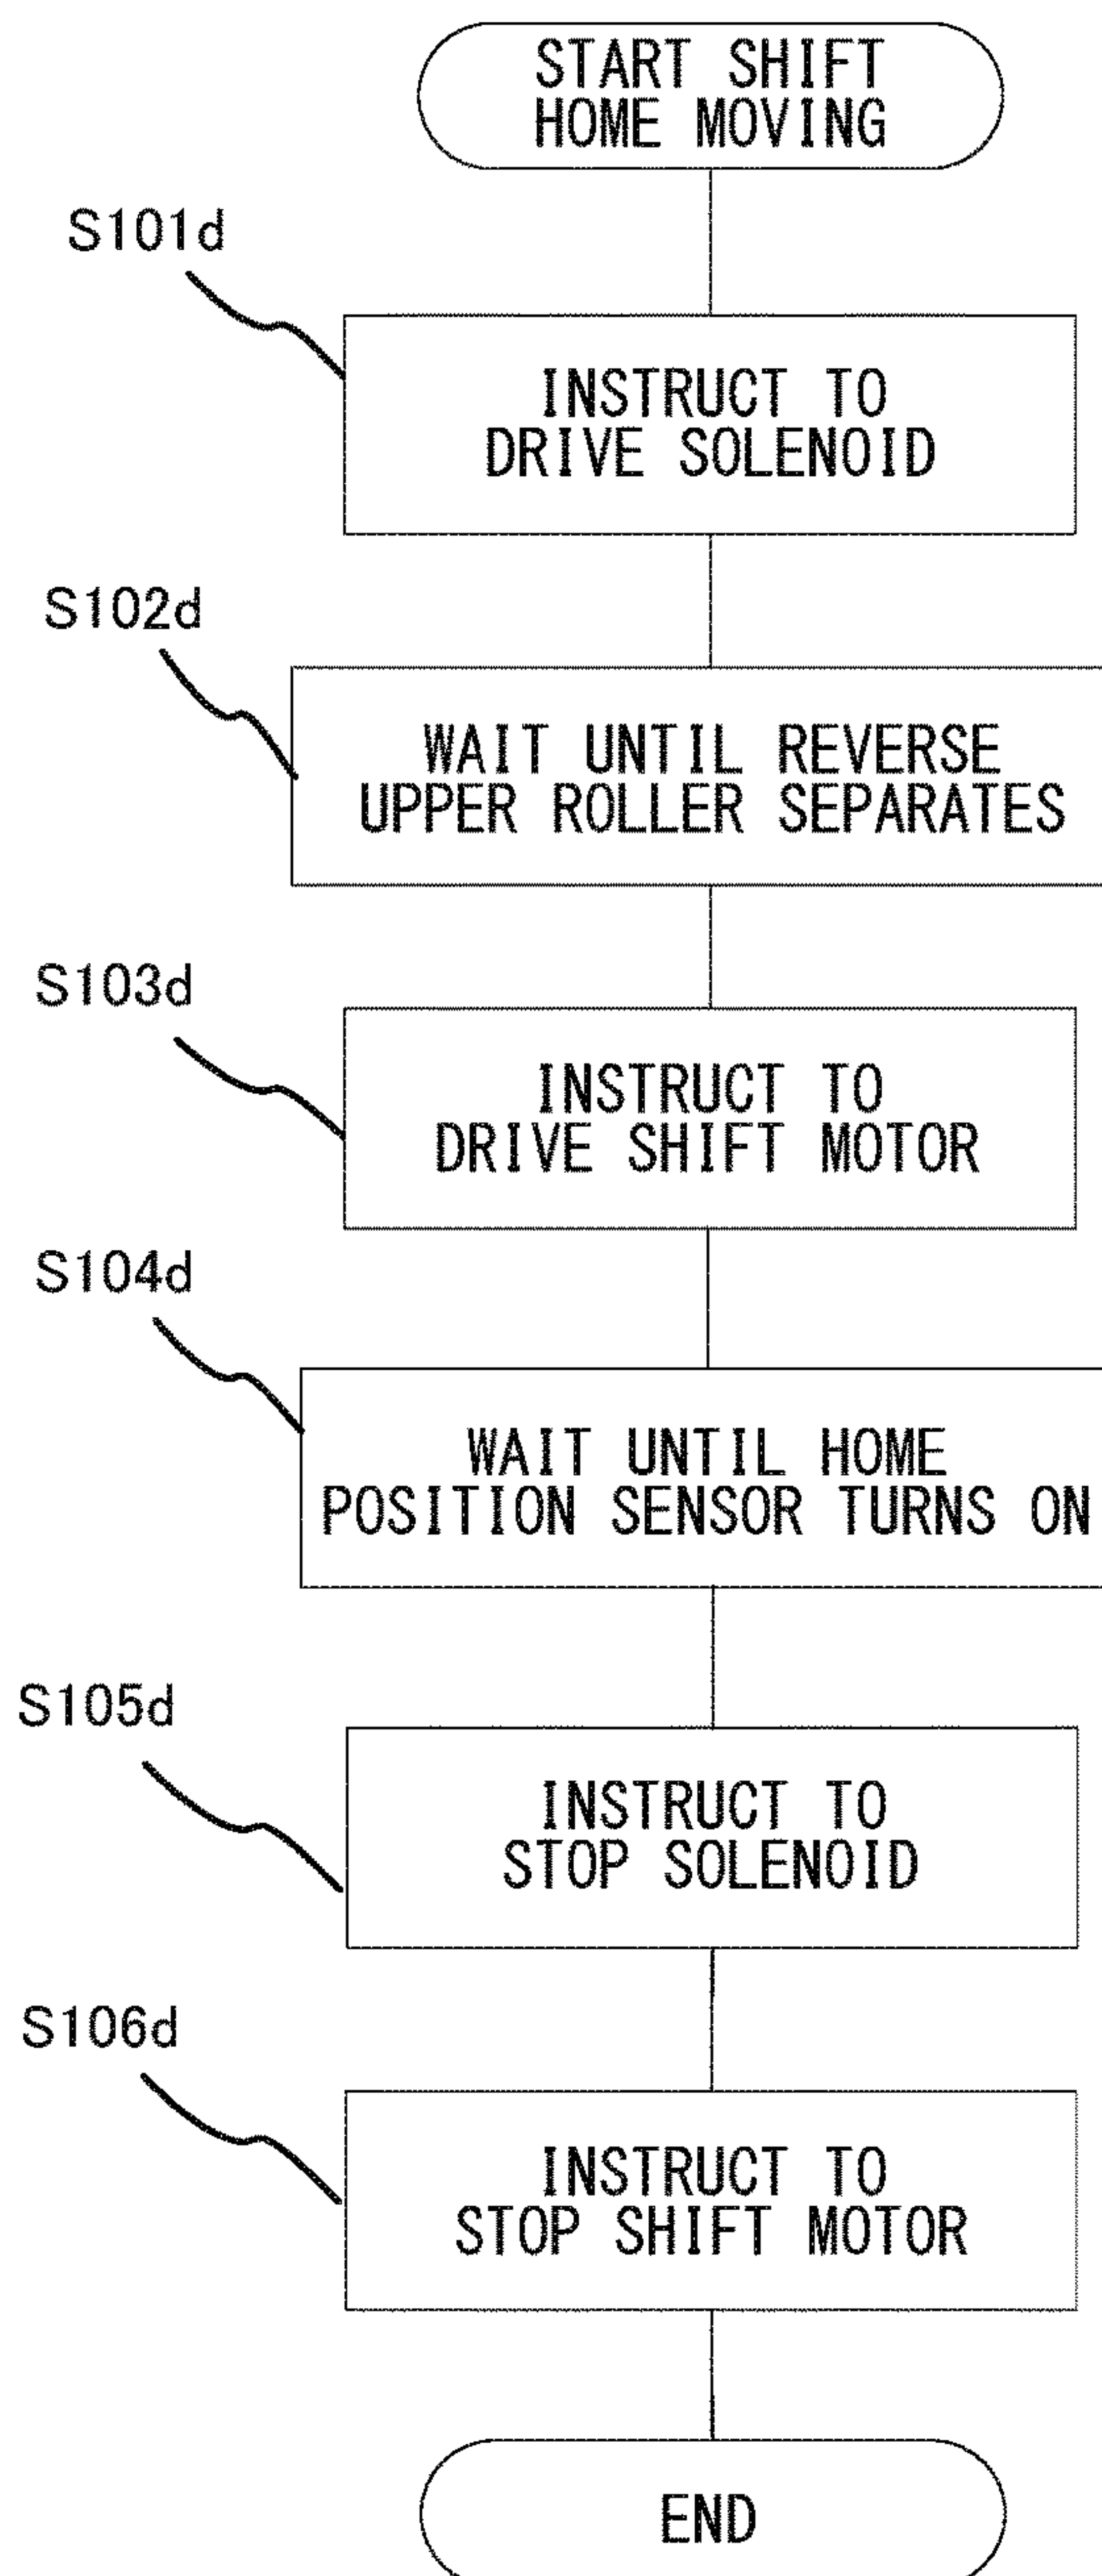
START SHIFT HOME MOVING

S101d

INSTRUCT TO DRIVE SOLENOID

S102d

WAIT UNTIL REVERSE UPPER ROLLER SEPARATES

S103d

INSTRUCT TO DRIVE SHIFT MOTOR

S104d

WAIT UNTIL HOME POSITION SENSOR TURNS ON

S105d

INSTRUCT TO STOP SOLENOID

S106d

INSTRUCT TO STOP SHIFT MOTOR

END